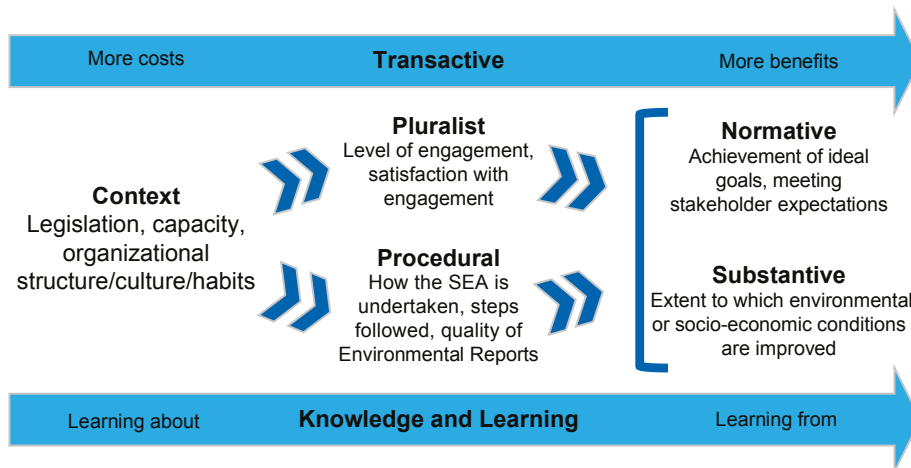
More costs

Transactive

More benefits

Context
Legislation, capacity, organizational structure/culture/habits

Pluralist
Level of engagement, satisfaction with engagement

Procedural
How the SEA is undertaken, steps followed, quality of Environmental Reports

Normative
Achievement of ideal goals, meeting stakeholder expectations

Substantive
Extent to which environmental or socio-economic conditions are improved

Learning about

Knowledge and Learning

Learning from